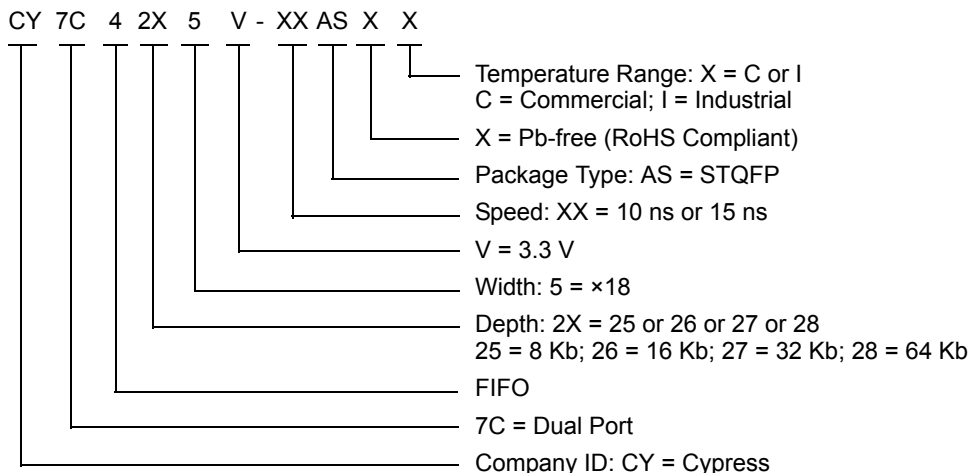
CY 7C 4 2X 5 V - XX AS X X

Temperature Range: X = C or I
C = Commercial; I = Industrial

X = Pb-free (RoHS Compliant)

Package Type: AS = STQFP

Speed: XX = 10 ns or 15 ns

V = 3.3 V

Width: 5 = ×18

Depth: 2X = 25 or 26 or 27 or 28
25 = 8 Kb; 26 = 16 Kb; 27 = 32 Kb; 28 = 64 Kb

FIFO

7C = Dual Port

Company ID: CY = Cypress